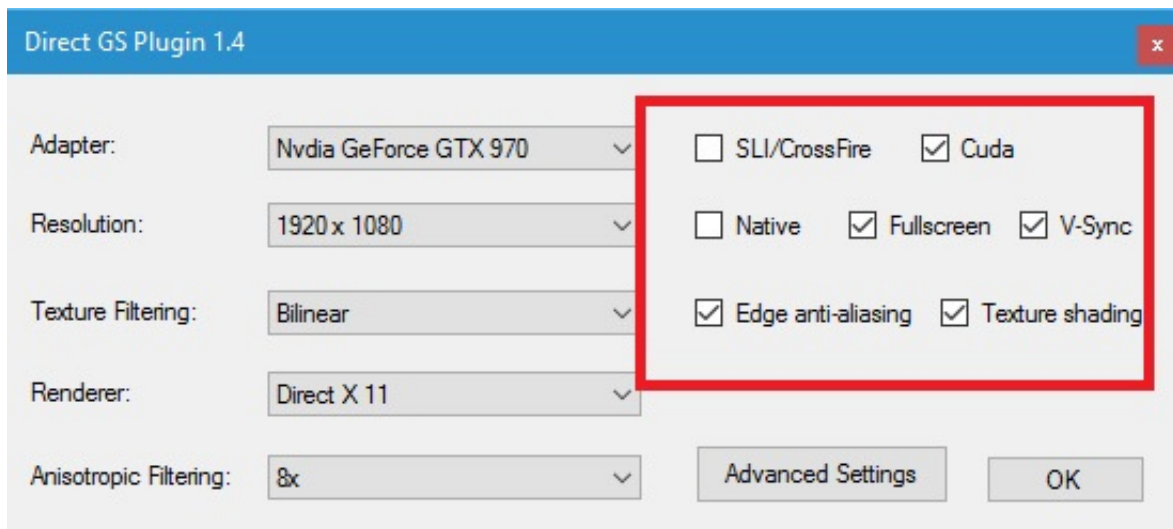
Direct GS Plugin 1.4

x

Adapter: Nvdia GeForce GTX 970

Resolution: 1920 x 1080

Texture Filtering: Bilinear

Renderer: Direct X 11

Anisotropic Filtering: 8x

SLI/CrossFire

Cuda

Native

Fullscreen

V-Sync

Edge anti-aliasing

Texture shading

Advanced Settings

OK